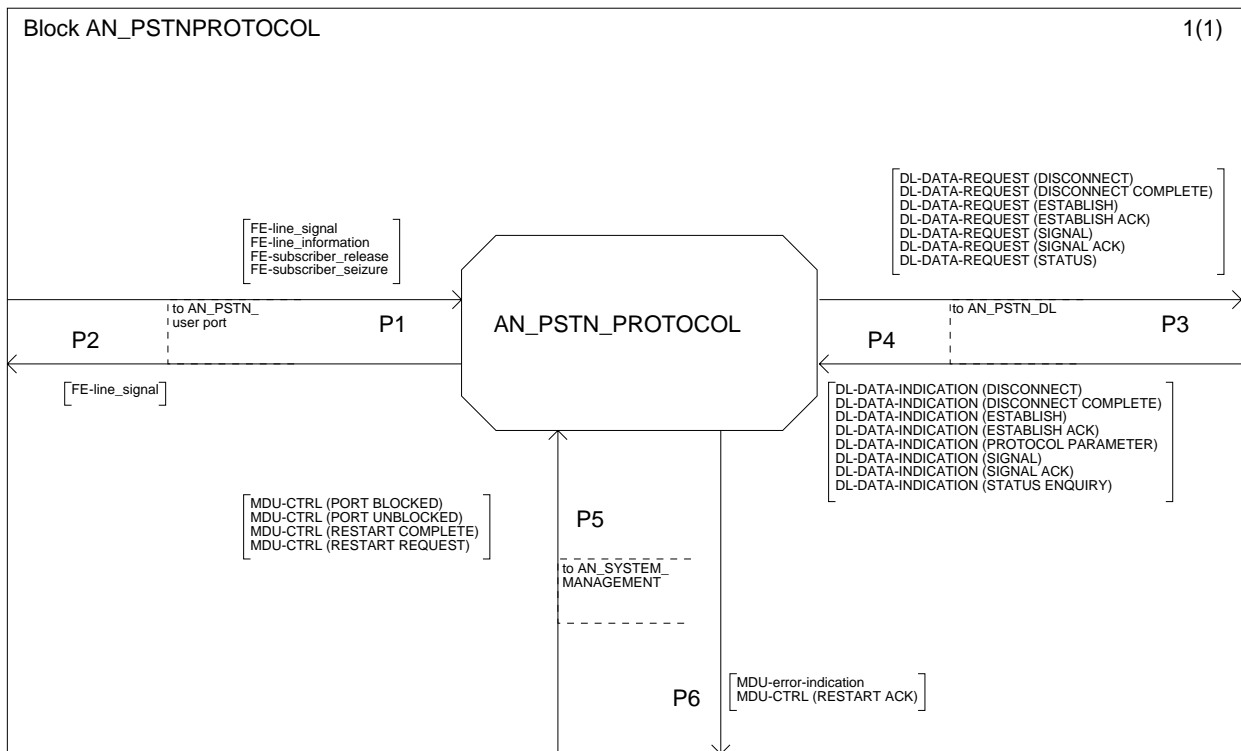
Block AN_PSTNPROTOCOL

1(1)

DL-DATA-REQUEST (DISCONNECT)
DL-DATA-REQUEST (DISCONNECT COMPLETE)
DL-DATA-REQUEST (ESTABLISH)
DL-DATA-REQUEST (ESTABLISH ACK)
DL-DATA-REQUEST (SIGNAL)
DL-DATA-REQUEST (SIGNAL ACK)
DL-DATA-REQUEST (STATUS)

FE-line_signal
FE-line_information
FE-subscriber_release
FE-subscriber_seizure

to AN_PSTN_ user port

P2

P1

AN_PSTN_PROTOCOL

to AN_PSTN_DL

P4

P3

FE-line_signal

DL-DATA-INDICATION (DISCONNECT)
DL-DATA-INDICATION (DISCONNECT COMPLETE)
DL-DATA-INDICATION (ESTABLISH)
DL-DATA-INDICATION (ESTABLISH ACK)
DL-DATA-INDICATION (PROTOCOL PARAMETER)
DL-DATA-INDICATION (SIGNAL)
DL-DATA-INDICATION (SIGNAL ACK)
DL-DATA-INDICATION (STATUS ENQUIRY)

MDU-CTRL (PORT BLOCKED)
MDU-CTRL (PORT UNBLOCKED)
MDU-CTRL (RESTART COMPLETE)
MDU-CTRL (RESTART REQUEST)

P5

to AN_SYSTEM_ MANAGEMENT

P6

MDU-error-indication
MDU-CTRL (RESTART ACK)